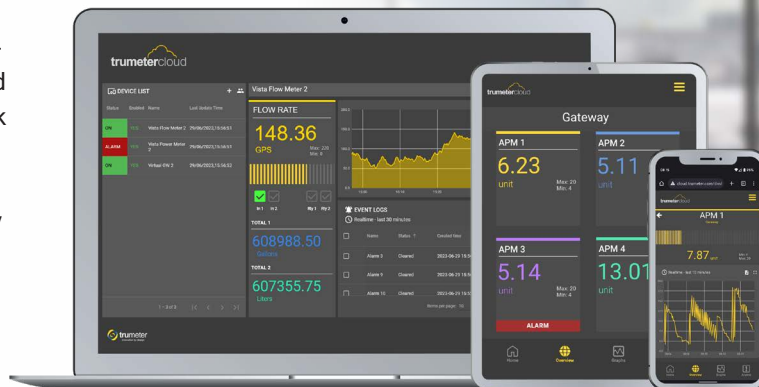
trumetercloud

DEVICE LIST

| Status | Enabled | Name | Last Update Time |
|---|---|---|---|
| ON | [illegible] | Vista Flow Meter 2 | 29/06/2023, 15:58:51 |
| ALARM | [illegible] | Vista Power Meter 2 | 29/06/2023, 15:58:51 |
| ON | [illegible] | Virtual EW 2 | 29/06/2023, 15:58:52 |

1 – 3 of 3

Vista Flow Meter 2

FLOW RATE

148.36

GPS

Max: 220
Min: 5

TOTAL 1

608988.50

Gallons

TOTAL 2

607355.75

Litres

EVENT LOGS

Realtime - last 30 minutes

| | Name | Status | Created Now |
|---|---|---|---|
| | Alarm 3 | Cleared | 2023-06-29 15:5 |
| | Alarm 9 | Cleared | 2023-06-29 15:5 |
| | Alarm 10 | Cleared | 2023-06-29 15:5 |

Items per page: 10

trumeter

trumetercloud

Gateway

APM 1

6.23

unit

Max: 20
Min: 4

APM 2

5.11

unit

APM 3

5.14

unit

Max: 20
Min: 4

APM 4

13.01

unit

ALARM

Home

Overview

Graphs

cloud.trumeter.com

trumetercloud

APM 1

7.87

unit

Max: 20
Min: 4

Realtime - last 15 minutes